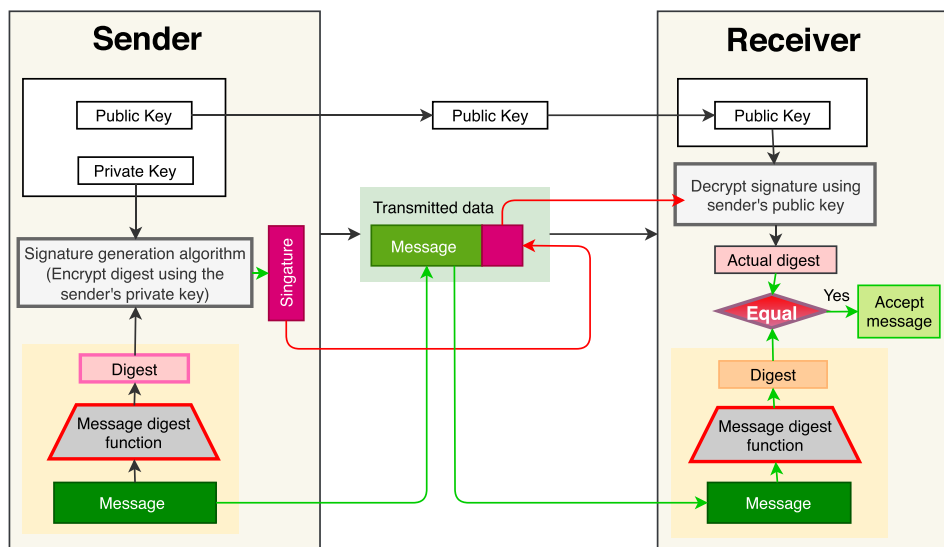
Sender

Receiver

Public Key

Private Key

Public Key

Public Key

Transmitted data

Message

Decrypt signature using sender's public key

Signature generation algorithm (Encrypt digest using the sender's private key)

Singature

Actual digest

Yes

Equal

Accept message

Digest

Message digest function

Message

Digest

Message digest function

Message